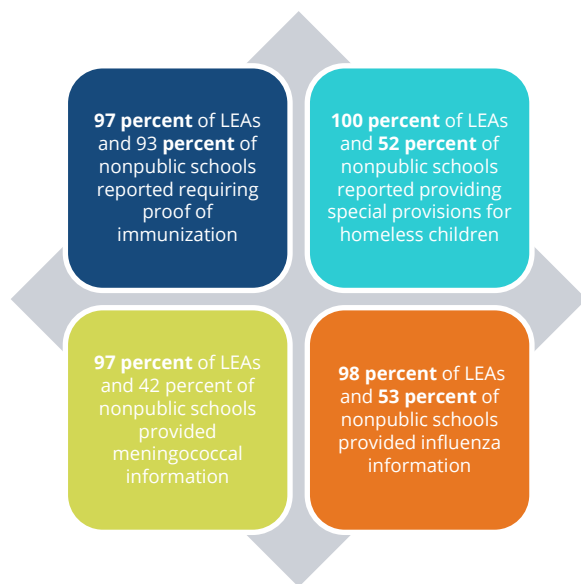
**97 percent** of LEAs and 93 **percent** of nonpublic schools reported requiring proof of immunization

**100 percent** of LEAs and **52 percent** of nonpublic schools reported providing special provisions for homeless children

**97 percent** of LEAs and 42 percent of nonpublic schools provided meningococcal information

**98 percent** of LEAs and **53 percent** of nonpublic schools provided influenza information